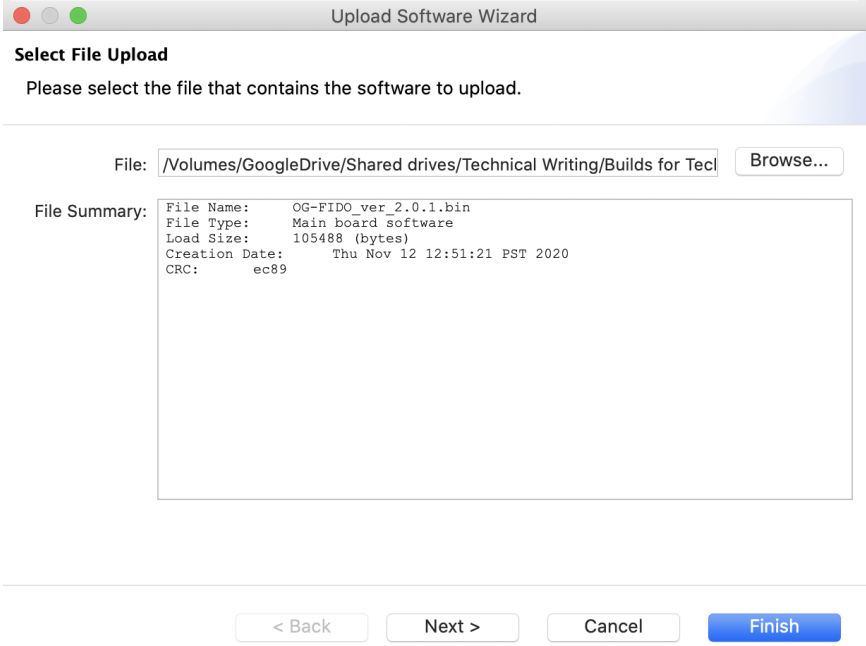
Upload Software Wizard

Select File Upload

Please select the file that contains the software to upload.

File: /Volumes/GoogleDrive/Shared drives/Technical Writing/Builds for Tecl

Browse...

File Summary:

File Name: OG-FIDO_ver_2.0.1.bin
File Type: Main board software
Load Size: 105488 (bytes)
Creation Date: Thu Nov 12 12:51:21 PST 2020
CRC: ec89

< Back

Next >

Cancel

Finish